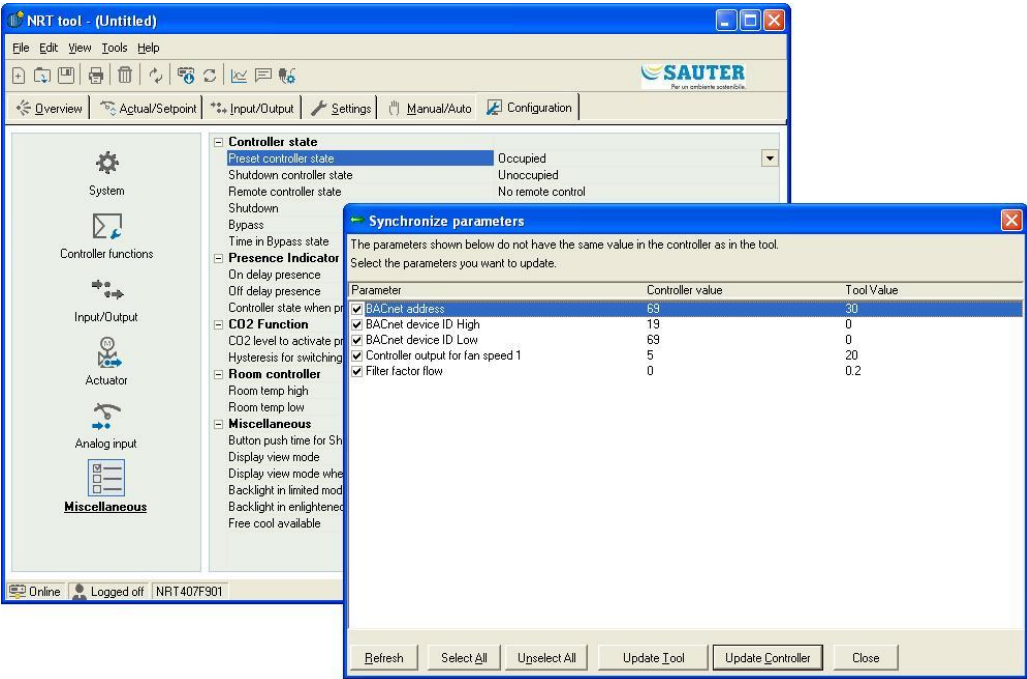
NRT tool - (Untitled)

File Edit View Tools Help

SAUTER
Per un ambiente sostenibile.

Overview | Actual/Setpoint | Input/Output | Settings | Manual/Auto | Configuration

System

Controller functions

Input/Output

Actuator

Analog input

Miscellaneous

| Controller state | |
|---|---|
| Preset controller state | Occupied |
| Shutdown controller state | Unoccupied |
| Remote controller state | No remote control |
| Shutdown | |
| Bypass | |
| Time in Bypass state | |
| Presence Indicator | |
| On delay presence | |
| Off delay presence | |
| Controller state when pr | |
| CO2 Function | |
| CO2 level to activate pr | |
| Hysteresis for switching | |
| Room controller | |
| Room temp high | |
| Room temp low | |
| Miscellaneous | |
| Button push time for Sh | |
| Display view mode | |
| Display view mode whe | |
| Backlight in limited mod | |
| Backlight in enlightene | |
| Free cool available | |

Online | Logged off | NRT407F901

Synchronize parameters

The parameters shown below do not have the same value in the controller as in the tool.
Select the parameters you want to update.

| Parameter | Controller value | Tool Value |
|---|---|---|
| BACnet address | 69 | 30 |
| BACnet device ID High | 19 | 0 |
| BACnet device ID Low | 69 | 0 |
| Controller output for fan speed 1 | 5 | 20 |
| Filter factor flow | 0 | 0.2 |

Refresh | Select All | Unselect All | Update Tool | Update Controller | Close